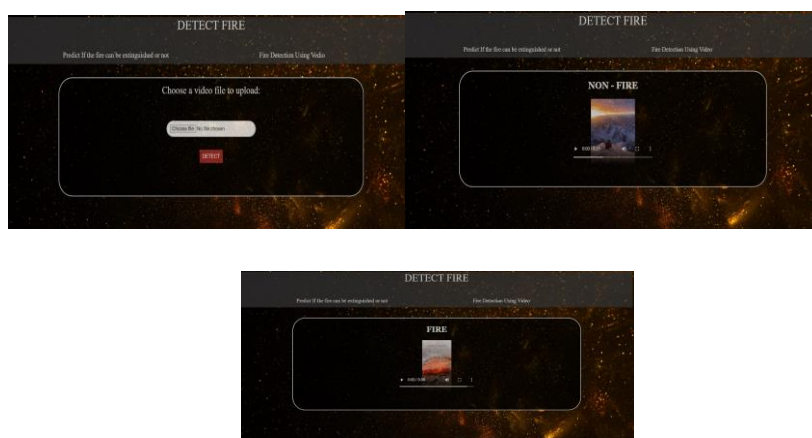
DETECT FIRE

Predict If the fire can be extinguished or not

Fire Detection Using Vedio

Choose a video file to upload:

Choose file No file chosen

DETECT

DETECT FIRE

Predict If the fire can be extinguished or not

Fire Detection Using Video

NON - FIRE

0:00 / 0:07

DETECT FIRE

Predict If the fire can be extinguished or not

Fire Detection Using Video

FIRE

0:00 / 0:08